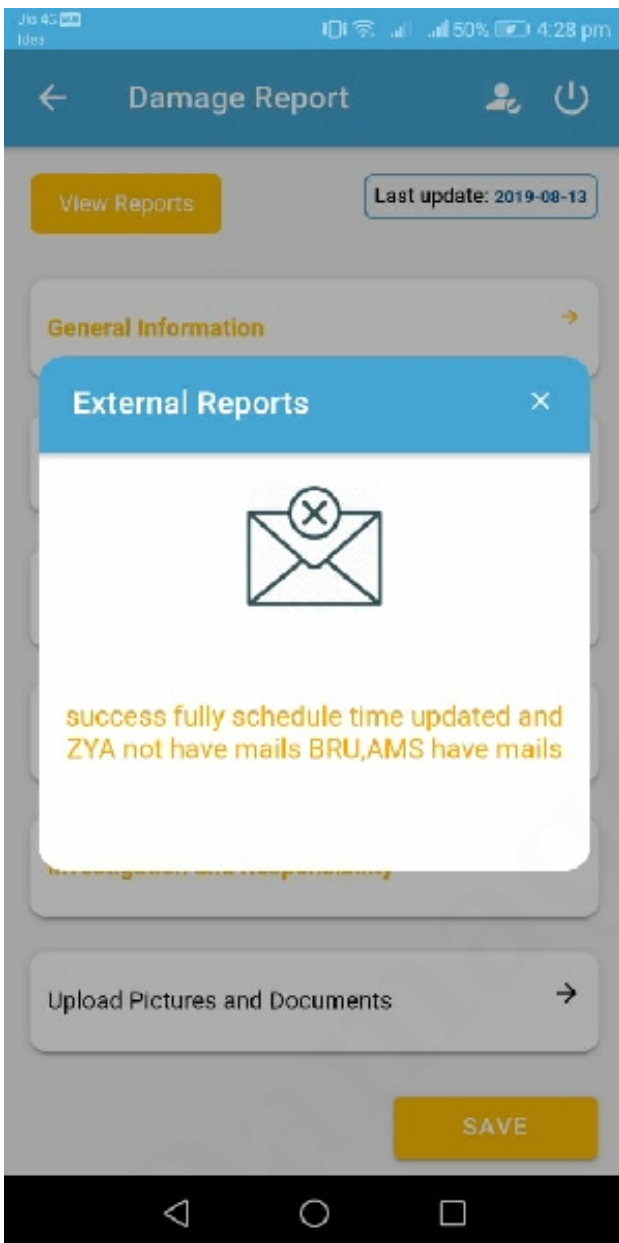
Jio 4G
Idea
50% 4:28 pm

Damage Report

View Reports

Last update: 2019-08-13

General Information

External Reports

×

success fully schedule time updated and ZYA not have mails BRU,AMS have mails

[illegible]

Upload Pictures and Documents

SAVE